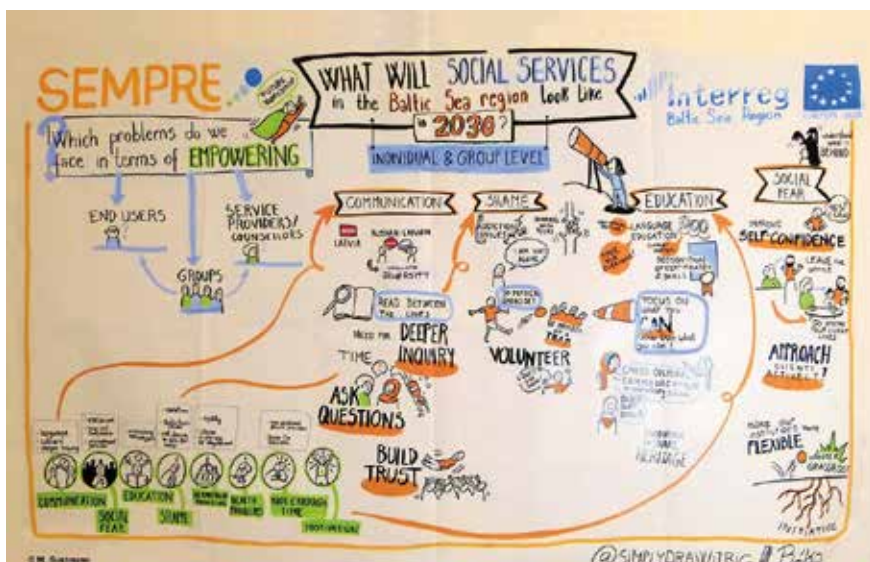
SEMPRE

WHAT WILL SOCIAL SERVICES in the Baltic Sea region look like in 2030?

Interreg
Baltic Sea Region

Which problems do we face in terms of EMPOWERING

INDIVIDUAL & GROUP LEVEL

END USERS

SERVICE PROVIDERS/ COUNSELLORS

GROUPS

COMMUNICATION

LATVIA

DIVERSITY

READ BETWEEN THE LINES

NEED FOR DEEPER INQUIRY

TIME

ASK QUESTIONS

BUILD TRUST

SHAME

VOLUNTEER

EDUCATION

LANGUAGE EDUCATION

FOCUS ON

CAN

HERITAGE

SOCIAL FEAR

SELF-CONFIDENCE

APPROACH

FLEXIBLE

GRASSROOTS

COMMUNICATION

SOCIAL FEAR

EDUCATION

SHAME

HEALTH PROBLEMS

NOT ENOUGH TIME

@SIMPLYDRAW.TRIC